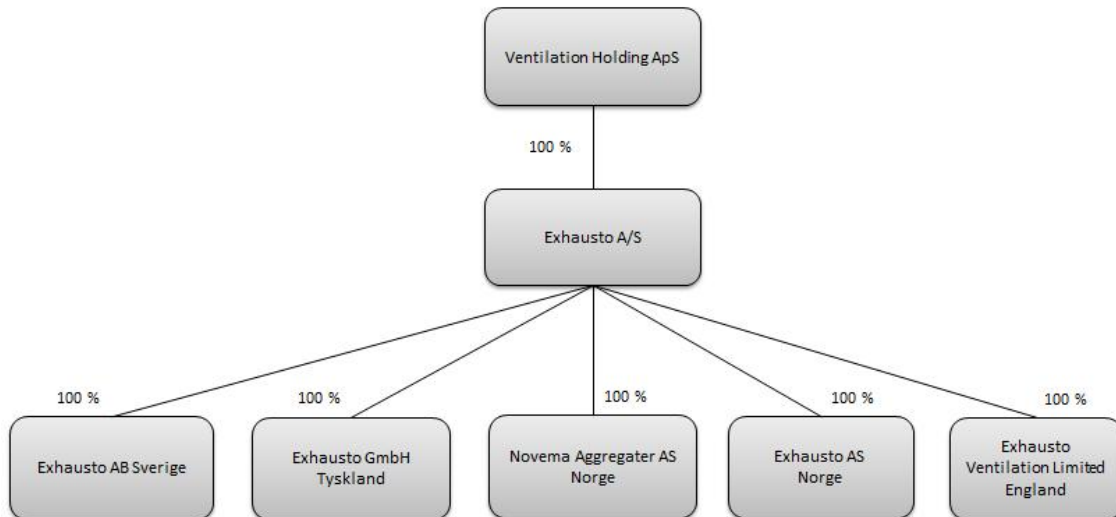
Ventilation Holding ApS

100 %

Exhausto A/S

100 %

Exhausto AB Sverige

100 %

Exhausto GmbH Tyskland

100 %

Novema Aggregater AS Norge

100 %

Exhausto AS Norge

100 %

Exhausto Ventilation Limited England